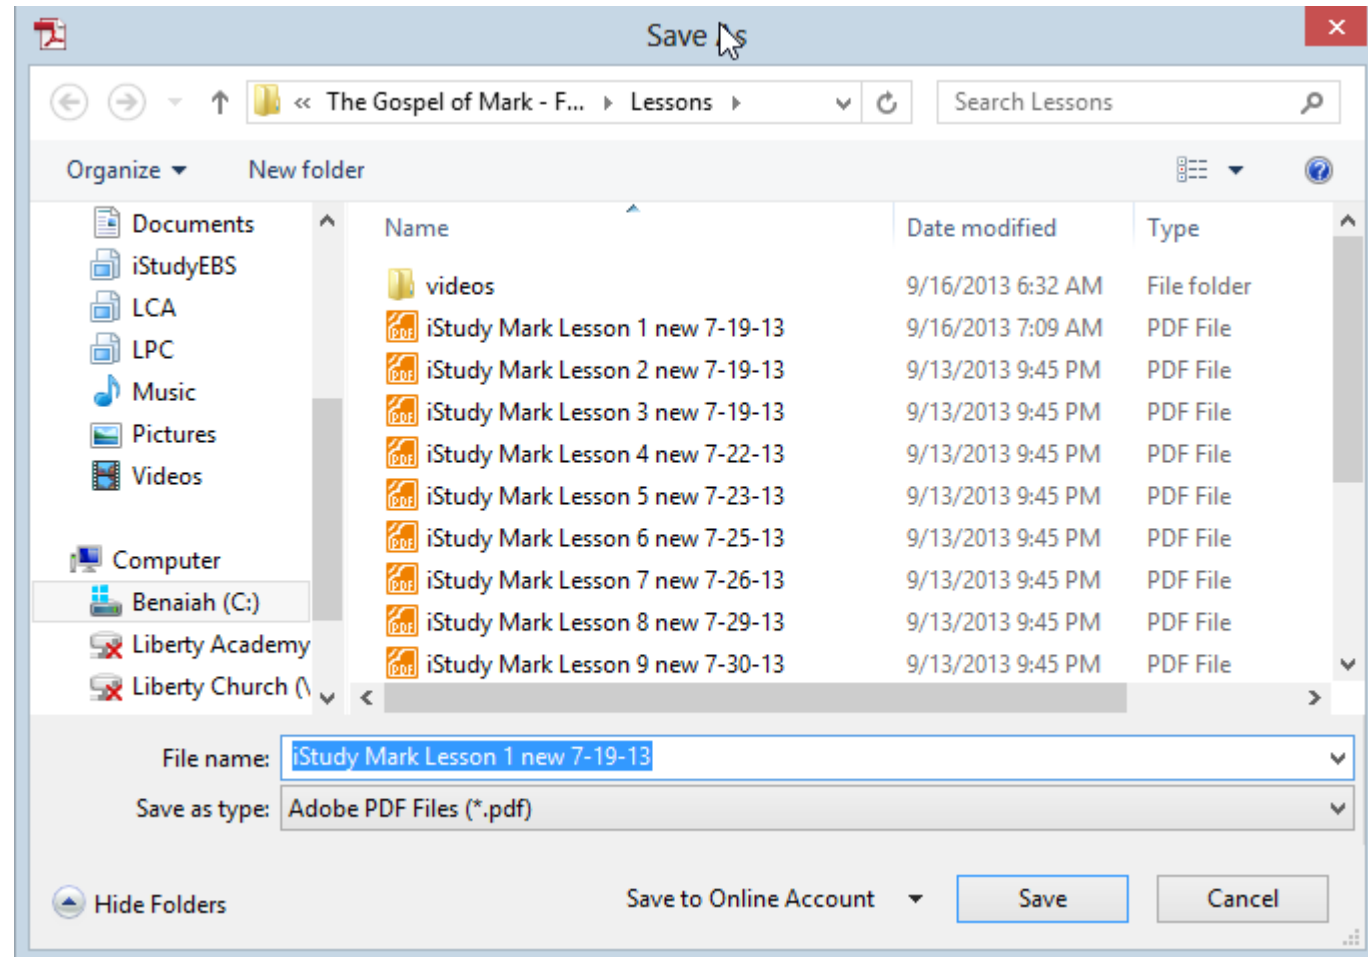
Save As

« The Gospel of Mark - F... ▸ Lessons ▸

Search Lessons

Organize ▾ New folder

Documents
iStudyEBS
LCA
LPC
Music
Pictures
Videos

Computer
Benaiah (C:)
Liberty Academy
Liberty Church (\

| Name | Date modified | Type |
|---|---|---|
| videos | 9/16/2013 6:32 AM | File folder |
| iStudy Mark Lesson 1 new 7-19-13 | 9/16/2013 7:09 AM | PDF File |
| iStudy Mark Lesson 2 new 7-19-13 | 9/13/2013 9:45 PM | PDF File |
| iStudy Mark Lesson 3 new 7-19-13 | 9/13/2013 9:45 PM | PDF File |
| iStudy Mark Lesson 4 new 7-22-13 | 9/13/2013 9:45 PM | PDF File |
| iStudy Mark Lesson 5 new 7-23-13 | 9/13/2013 9:45 PM | PDF File |
| iStudy Mark Lesson 6 new 7-25-13 | 9/13/2013 9:45 PM | PDF File |
| iStudy Mark Lesson 7 new 7-26-13 | 9/13/2013 9:45 PM | PDF File |
| iStudy Mark Lesson 8 new 7-29-13 | 9/13/2013 9:45 PM | PDF File |
| iStudy Mark Lesson 9 new 7-30-13 | 9/13/2013 9:45 PM | PDF File |

File name: iStudy Mark Lesson 1 new 7-19-13
Save as type: Adobe PDF Files (*.pdf)

Hide Folders

Save to Online Account

Save

Cancel